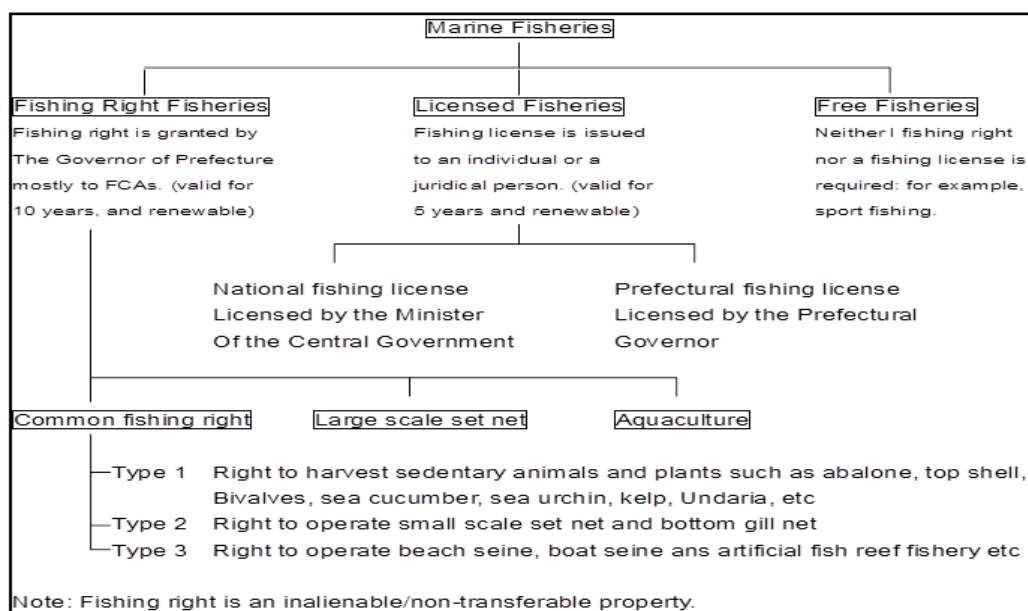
Marine Fisheries

Fishing Right Fisheries
Fishing right is granted by The Governor of Prefecture mostly to FCAs. (valid for 10 years, and renewable)

Licensed Fisheries
Fishing license is issued to an individual or a juridical person. (valid for 5 years and renewable)

Free Fisheries
Neither l fishing right nor a fishing license is required: for example, sport fishing.

National fishing license
Licensed by the Minister
Of the Central Government

Prefectural fishing license
Licensed by the Prefectural
Governor

Common fishing right

Large scale set net

Aquaculture

Type 1 Right to harvest sedentary animals and plants such as abalone, top shell, Bivalves, sea cucumber, sea urchin, kelp, Undaria, etc
Type 2 Right to operate small scale set net and bottom gill net
Type 3 Right to operate beach seine, boat seine ans artificial fish reef fishery etc

Note: Fishing right is an inalienable/non-transferable property.